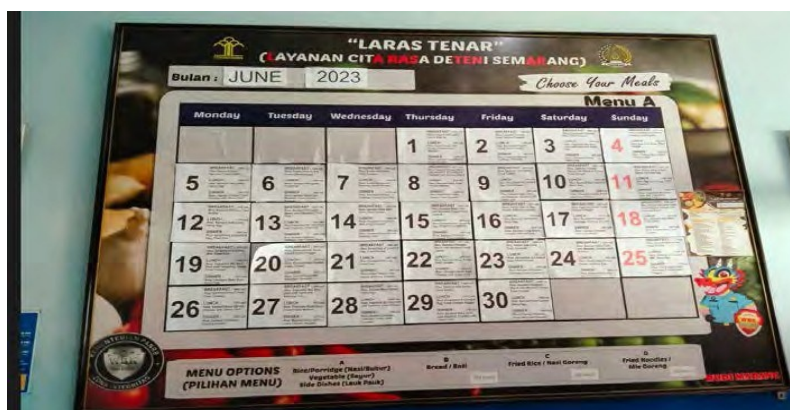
"LARAS TENAR"
(LAYANAN CITA RASA DETENI SEMARANG)

Bulan : JUNE 2023

Choose Your Meals

Menu A

| Monday | Tuesday | Wednesday | Thursday | Friday | Saturday | Sunday |
|---|---|---|---|---|---|---|
| | | | 1 | 2 | 3 | 4 |
| 5 | 6 | 7 | 8 | 9 | 10 | 11 |
| 12 | 13 | 14 | 15 | 16 | 17 | 18 |
| 19 | 20 | 21 | 22 | 23 | 24 | 25 |
| 26 | 27 | 28 | 29 | 30 | | |

MENU OPTIONS (PILIHAN MENU)

A Rice/Porridge (Nasi/Bubur) Vegetable (Sayur) Side Dishes (Lauk Pauk)

B Bread / Roti

C Fried Rice / Nasi Goreng

D Fried Noodles / Mie Goreng

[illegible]